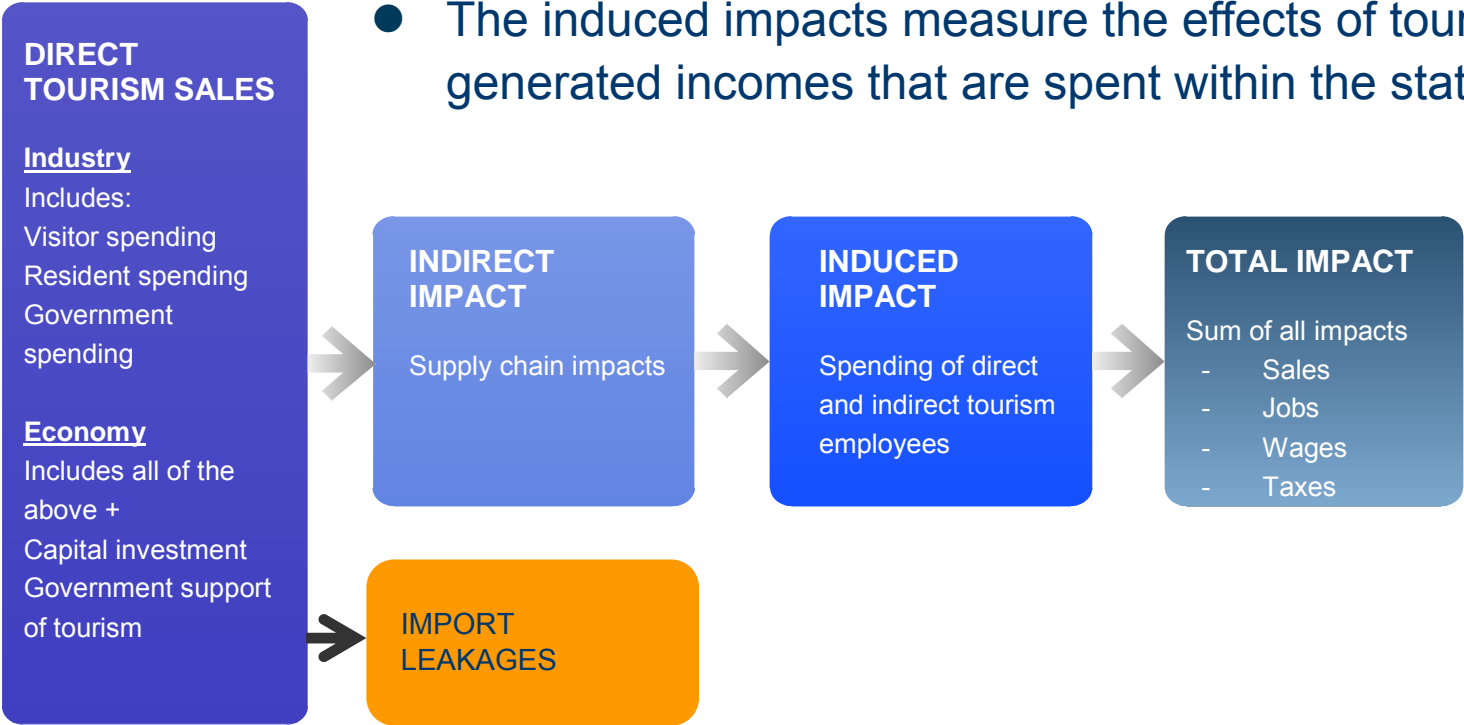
DIRECT TOURISM SALES

Industry
Includes:
Visitor spending
Resident spending
Government spending

Economy
Includes all of the above +
Capital investment
Government support of tourism

• The induced impacts measure the effects of tou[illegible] generated incomes that are spent within the sta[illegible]

INDIRECT IMPACT

Supply chain impacts

INDUCED IMPACT

Spending of direct and indirect tourism employees

TOTAL IMPACT

Sum of all impacts
- Sales
- Jobs
- Wages
- Taxes

IMPORT LEAKAGES